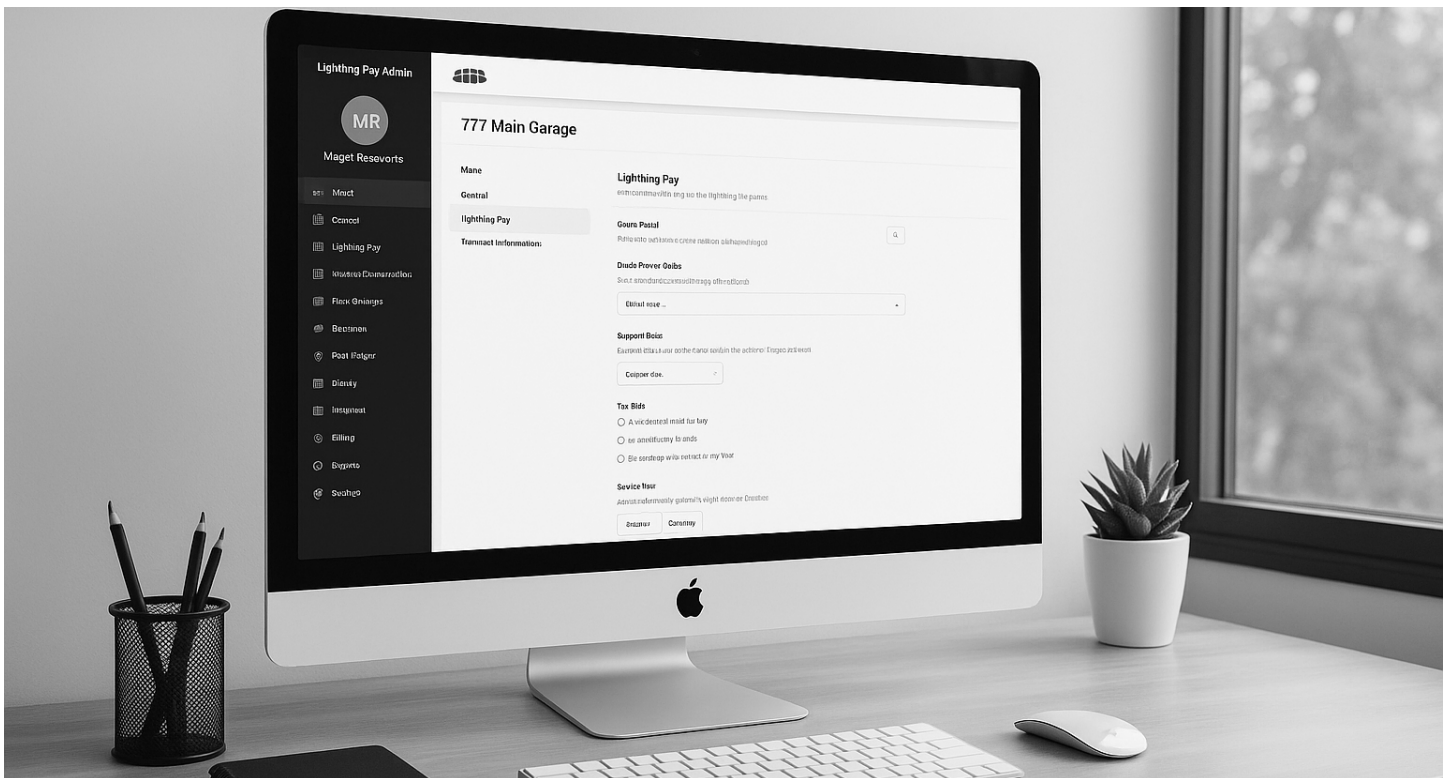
Lighthng Pay Admin

MR

Maget Resevorts

Mauct

Cancel

Lighhing Pay

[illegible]

Flack Gniangs

Beonnon

Post Batgnr

Dianty

Insigneat

Eilling

Bygerts

Seahgo

777 Main Garage

Mane

Gentral

Ilghthing Pay

Trannact Information:

Lighthing Pay

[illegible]

Gours Pastal

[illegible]

Dnade Prover Gaibs

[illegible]

Dilliat eoue ..

Support! Boiss

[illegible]

Calpper dae.

Tax Bids

A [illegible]

se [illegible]

Be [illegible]

Service flaur

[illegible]

Sntanor

Canatray